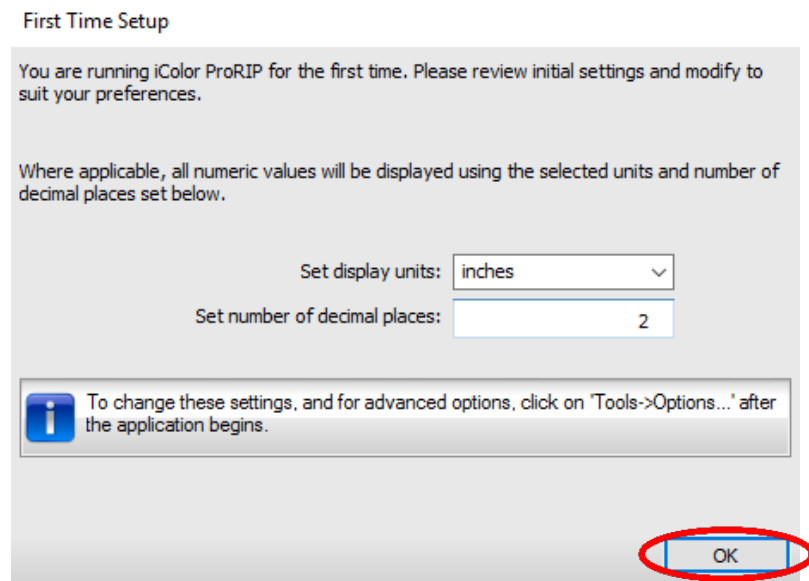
First Time Setup

You are running iColor ProRIP for the first time. Please review initial settings and modify to suit your preferences.

Where applicable, all numeric values will be displayed using the selected units and number of decimal places set below.

Set display units: inches

Set number of decimal places: 2

To change these settings, and for advanced options, click on 'Tools->Options...' after the application begins.

OK